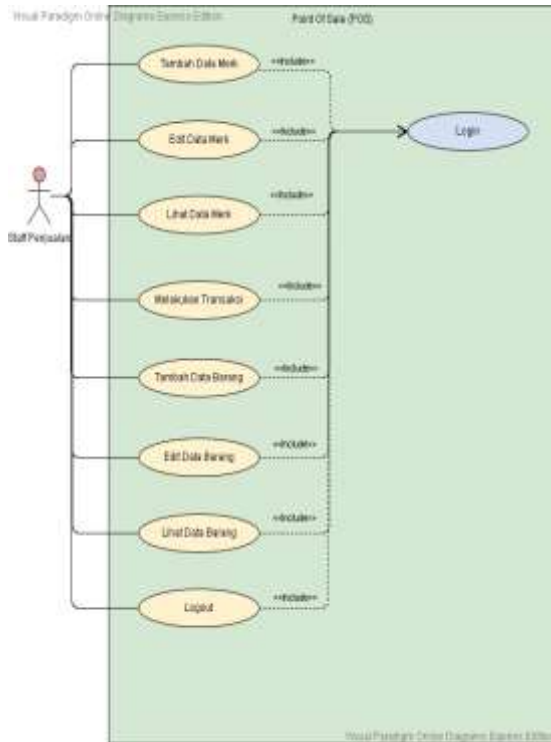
Visual Paradigm Online Diagrams Express Edition

Point Of Sale (POS)

Staff Penjualan

Tambah Data Merk

<<Include>>

Edit Data Merk

<<Include>>

Login

Lihat Data Merk

<<Include>>

Melakukan Transaksi

<<Include>>

Tambah Data Barang

<<Include>>

Edit Data Barang

<<Include>>

Lihat Data Barang

<<Include>>

Logout

<<Include>>

Visual Paradigm Online Diagrams Express Edition